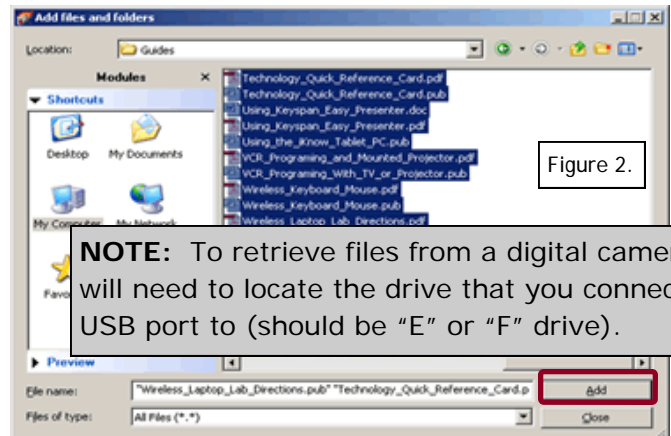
Add files and folders

Location: Guides

Modules

Shortcuts

Desktop

My Documents

My Computer

My Network

Favo

Technology_Quick_Reference_Card.pdf
Technology_Quick_Reference_Card.pub
Using_Keyspan_Easy_Presenter.doc
Using_Keyspan_Easy_Presenter.pdf
Using_the_iKnow_Tablet_PC.pub
VCR_Programing_and_Mounted_Projector.pdf
VCR_Programing_With_TV_or_Projector.pub
Wireless_Keyboard_Mouse.pdf
Wireless_Keyboard_Mouse.pub
Wireless_Laptop_Lab_Directions.pdf

Figure 2.

**NOTE:** To retrieve files from a digital camer will need to locate the drive that you connec USB port to (should be "E" or "F" drive).

Preview

File name: "Wireless_Laptop_Lab_Directions.pub" "Technology_Quick_Reference_Card.p

Add

Files of type: All Files (*.*)

Close